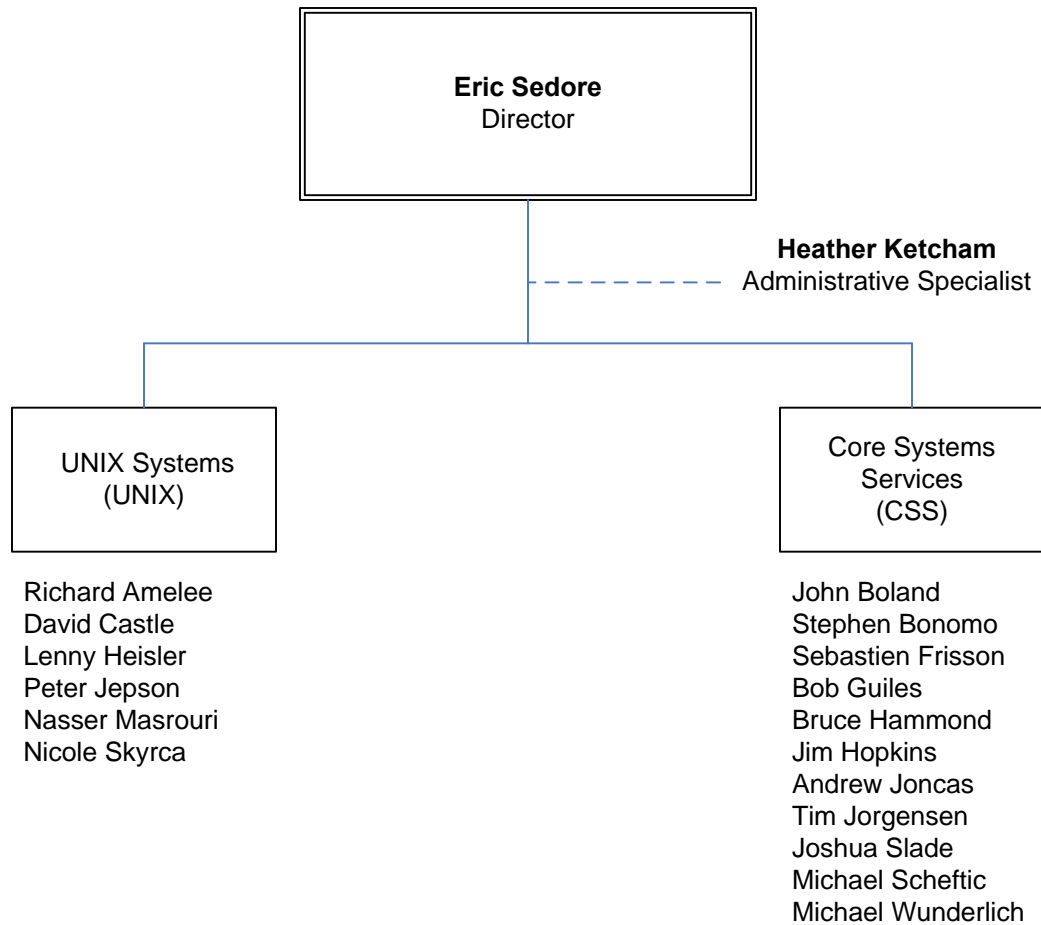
**Eric Sedore**
Director

**Heather Ketcham**
Administrative Specialist

UNIX Systems
(UNIX)

Richard Amelee
David Castle
Lenny Heisler
Peter Jepson
Nasser Masrouri
Nicole Skyrca

Core Systems
Services
(CSS)

John Boland
Stephen Bonomo
Sebastien Frisson
Bob Guiles
Bruce Hammond
Jim Hopkins
Andrew Joncas
Tim Jorgensen
Joshua Slade
Michael Scheftic
Michael Wunderlich